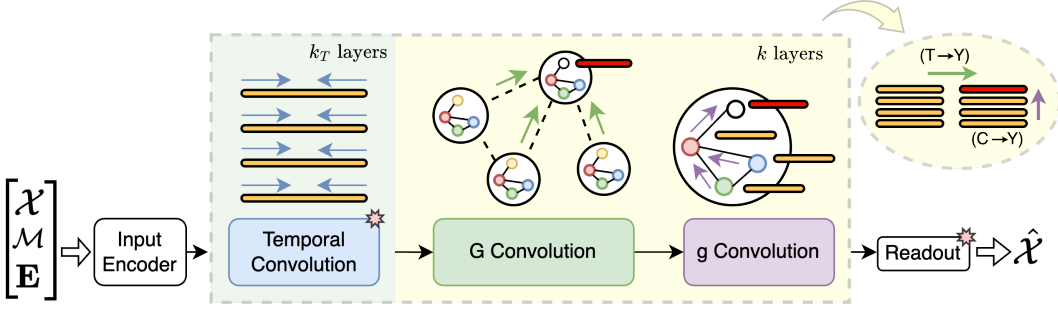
$k_T$ layers

$k$ layers

(T → Y)

(C → Y)

$\begin{bmatrix} \mathcal{X} \\ \mathcal{M} \\ \mathbf{E} \end{bmatrix}$

Input Encoder

Temporal Convolution

G Convolution

g Convolution

Readout

$\hat{\mathcal{X}}$